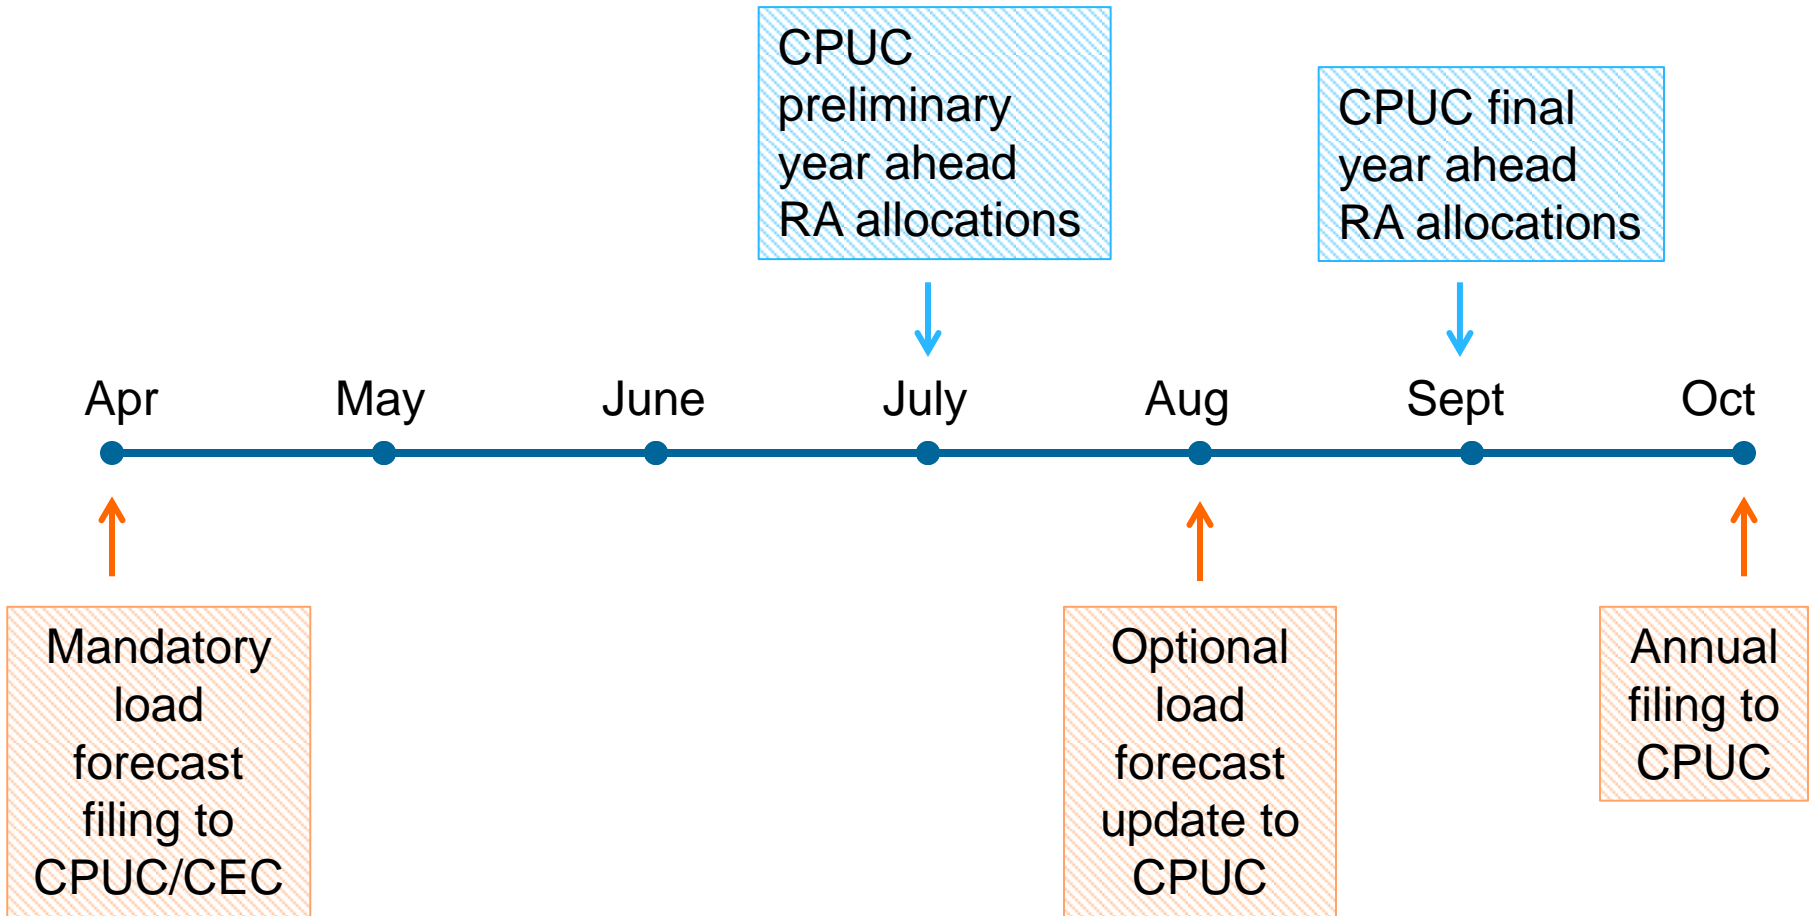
CPUC preliminary year ahead RA allocations

CPUC final year ahead RA allocations

Apr

May

June

July

Aug

Sept

Oct

Mandatory load forecast filing to CPUC/CEC

Optional load forecast update to CPUC

Annual filing to CPUC